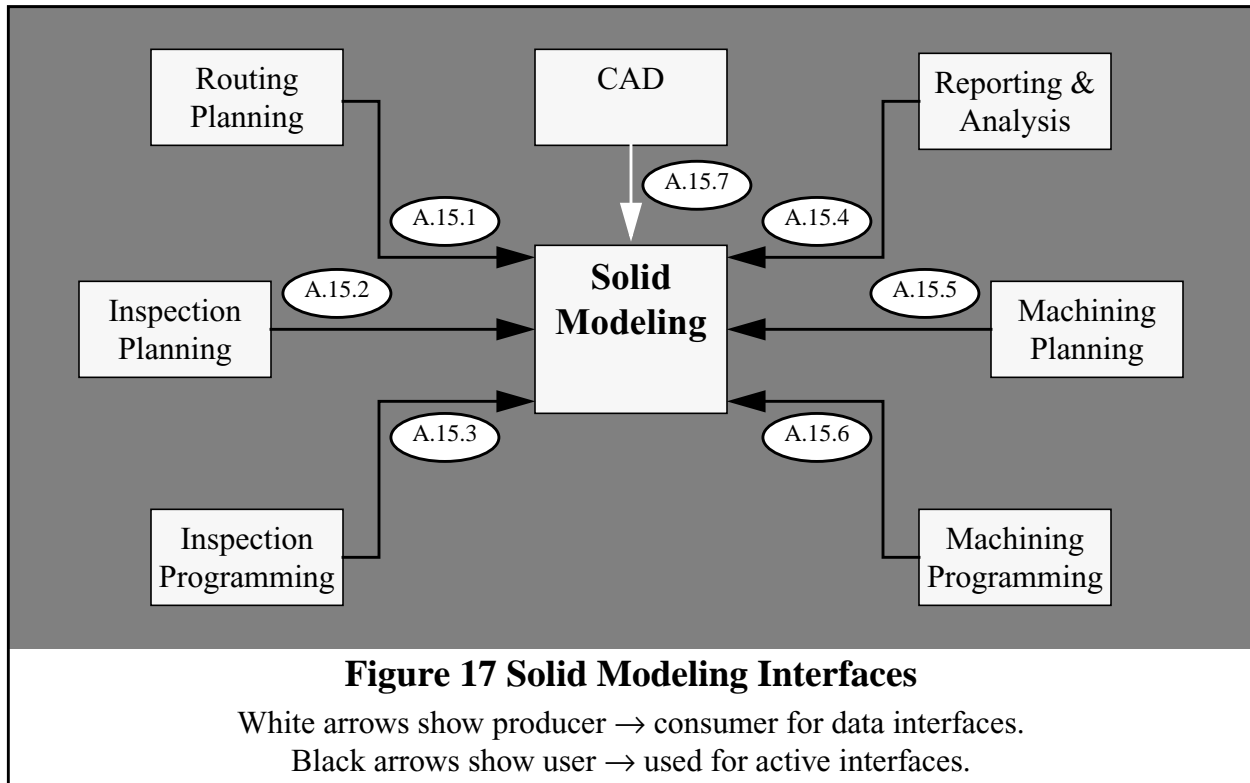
Routing Planning

CAD

Reporting & Analysis

A.15.7

A.15.1

A.15.4

Solid Modeling

A.15.2

A.15.5

Inspection Planning

Machining Planning

A.15.3

A.15.6

Inspection Programming

Machining Programming

**Figure 17 Solid Modeling Interfaces**

White arrows show producer $\rightarrow$ consumer for data interfaces.
Black arrows show user $\rightarrow$ used for active interfaces.